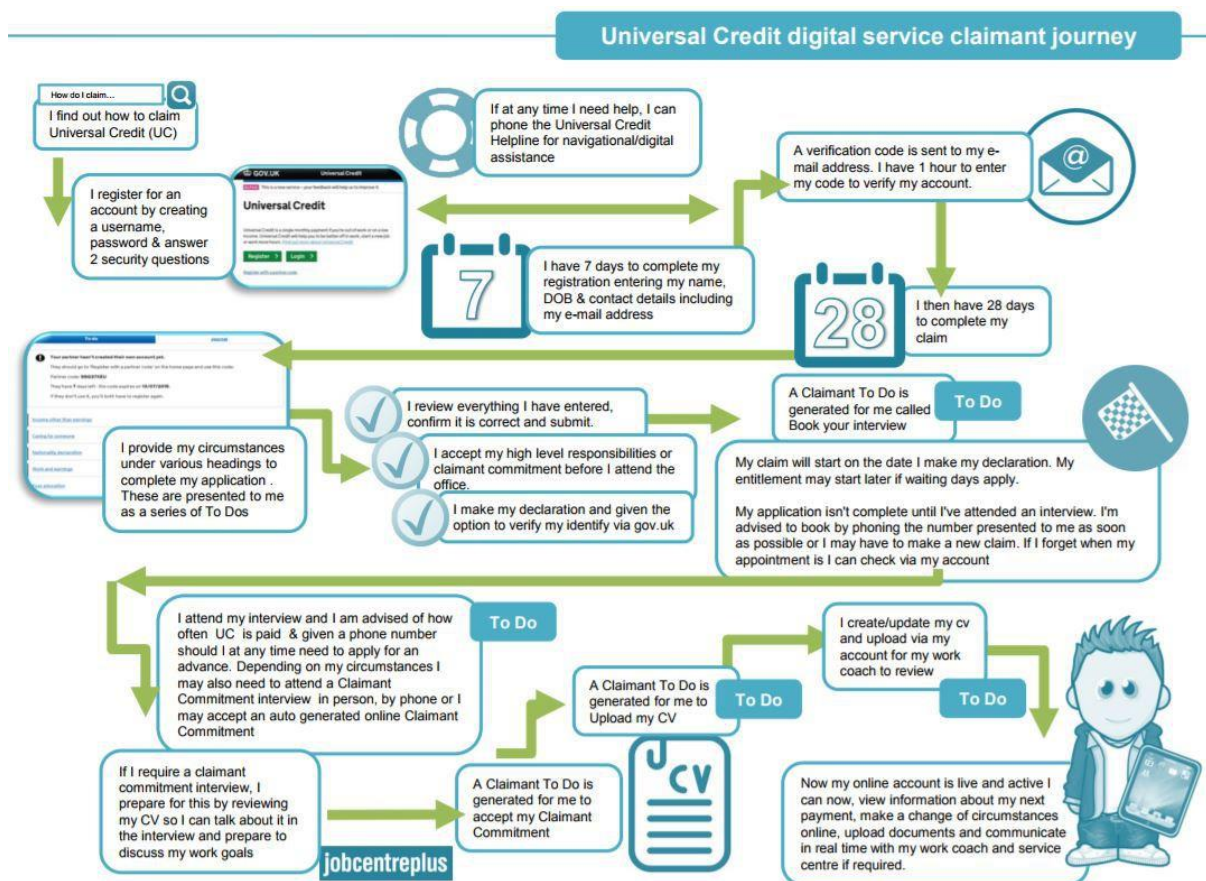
Universal Credit digital service claimant journey

How do I claim...

I find out how to claim Universal Credit (UC)

I register for an account by creating a username, password & answer 2 security questions

GOV.UK Universal Credit

Universal Credit

Register Login

If at any time I need help, I can phone the Universal Credit Helpline for navigational/digital assistance

A verification code is sent to my e-mail address. I have 1 hour to enter my code to verify my account.

@

7

I have 7 days to complete my registration entering my name, DOB & contact details including my e-mail address

28

I then have 28 days to complete my claim

To do

Your partner hasn't created their own account yet.

I provide my circumstances under various headings to complete my application . These are presented to me as a series of To Dos

I review everything I have entered, confirm it is correct and submit.

I accept my high level responsibilities or claimant commitment before I attend the office.

I make my declaration and given the option to verify my identify via gov.uk

A Claimant To Do is generated for me called Book your interview

To Do

My claim will start on the date I make my declaration. My entitlement may start later if waiting days apply.

My application isn't complete until I've attended an interview. I'm advised to book by phoning the number presented to me as soon as possible or I may have to make a new claim. If I forget when my appointment is I can check via my account

I attend my interview and I am advised of how often UC is paid & given a phone number should I at any time need to apply for an advance. Depending on my circumstances I may also need to attend a Claimant Commitment interview in person, by phone or I may accept an auto generated online Claimant Commitment

To Do

A Claimant To Do is generated for me to Upload my CV

To Do

I create/update my cv and upload via my account for my work coach to review

To Do

CV

If I require a claimant commitment interview, I prepare for this by reviewing my CV so I can talk about it in the interview and prepare to discuss my work goals

A Claimant To Do is generated for me to accept my Claimant Commitment

jobcentreplus

Now my online account is live and active I can now, view information about my next payment, make a change of circumstances online, upload documents and communicate in real time with my work coach and service centre if required.